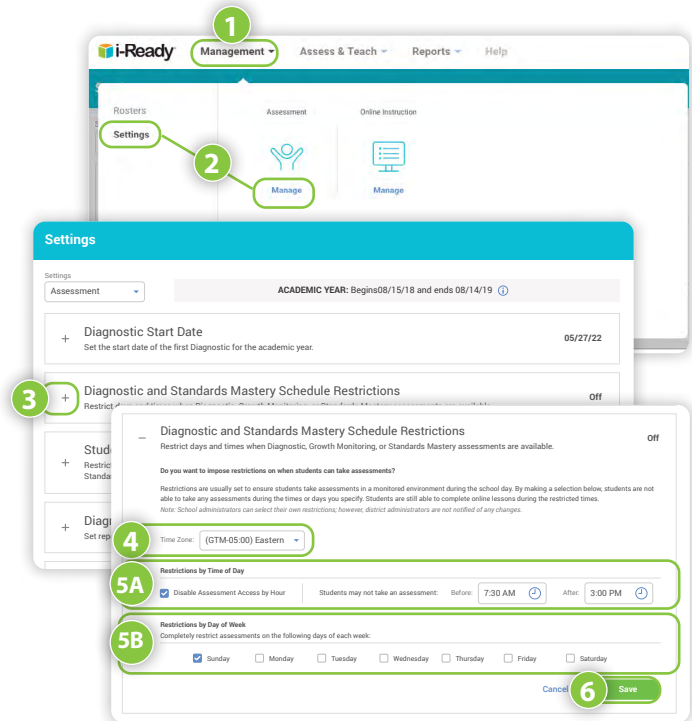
1
i-Ready Management Assess & Teach Reports Help

Rosters
Settings

2

Assessment
Manage

Online Instruction
Manage

Settings

Settings
Assessment

ACADEMIC YEAR: Begins08/15/18 and ends 08/14/19

+ Diagnostic Start Date
Set the start date of the first Diagnostic for the academic year.
05/27/22

3
+ Diagnostic and Standards Mastery Schedule Restrictions
Restrict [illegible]
Off

+ Stud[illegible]
Restrict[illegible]
Standa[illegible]

+ Diag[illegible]
Set rep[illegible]

– Diagnostic and Standards Mastery Schedule Restrictions
Restrict days and times when Diagnostic, Growth Monitoring, or Standards Mastery assessments are available.
Off

Do you want to impose restrictions on when students can take assessments?

Restrictions are usually set to ensure students take assessments in a monitored environment during the school day. By making a selection below, students are not able to take any assessments during the times or days you specify. Students are still able to complete online lessons during the restricted times.
Note: School administrators can select their own restrictions; however, district administrators are not notified of any changes.

4
Time Zone: (GTM-05:00) Eastern

5A
Restrictions by Time of Day
Disable Assessment Access by Hour
Students may not take an assessment: Before: 7:30 AM After: 3:00 PM

5B
Restrictions by Day of Week
Completely restrict assessments on the following days of each week:
Sunday Monday Tuesday Wednesday Thursday Friday Saturday

Cancel
6
Save